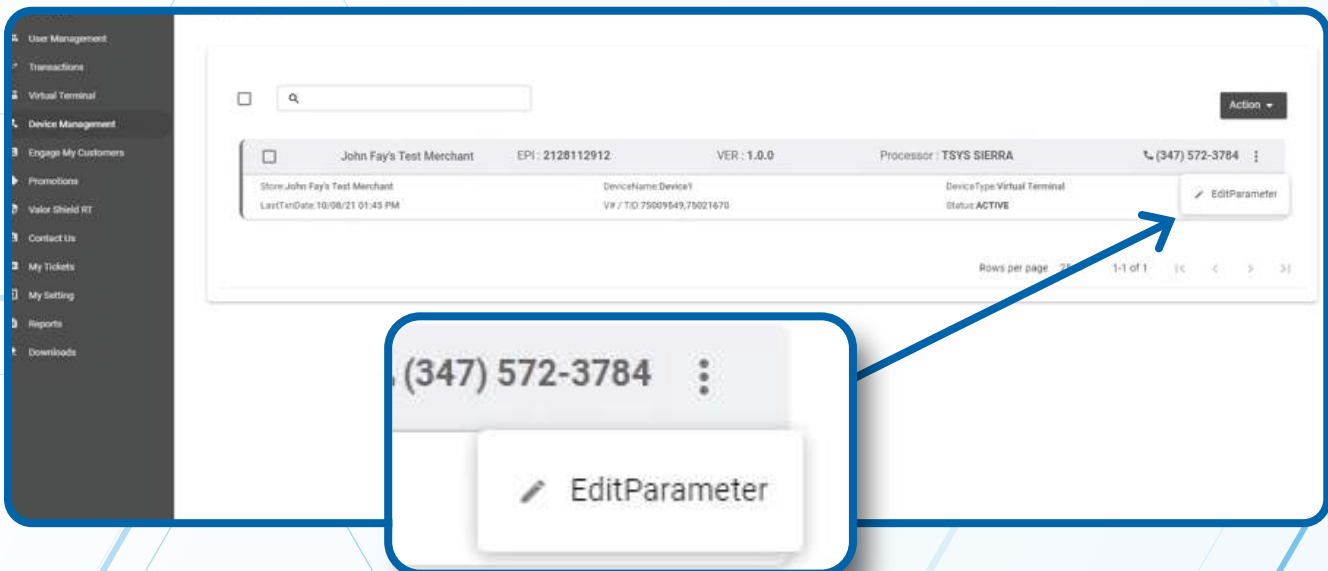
User Management
Transactions
Virtual Terminal
Device Management
Engage My Customers
Promotions
Valor Shield RT
Contact Us
My Tickets
My Setting
Reports
Downloads

Action ▾

John Fay's Test Merchant EPI : 2128112912 VER : 1.0.0 Processor : TSYS SIERRA (347) 572-3784

Store:John Fay's Test Merchant
LastTxnDate:10/08/21 01:45 PM
DeviceName:Device1
V# / TID:75009549,75021670
DeviceType:Virtual Terminal
Status:ACTIVE

EditParameter

Rows per page 25 1-1 of 1

(347) 572-3784

EditParameter